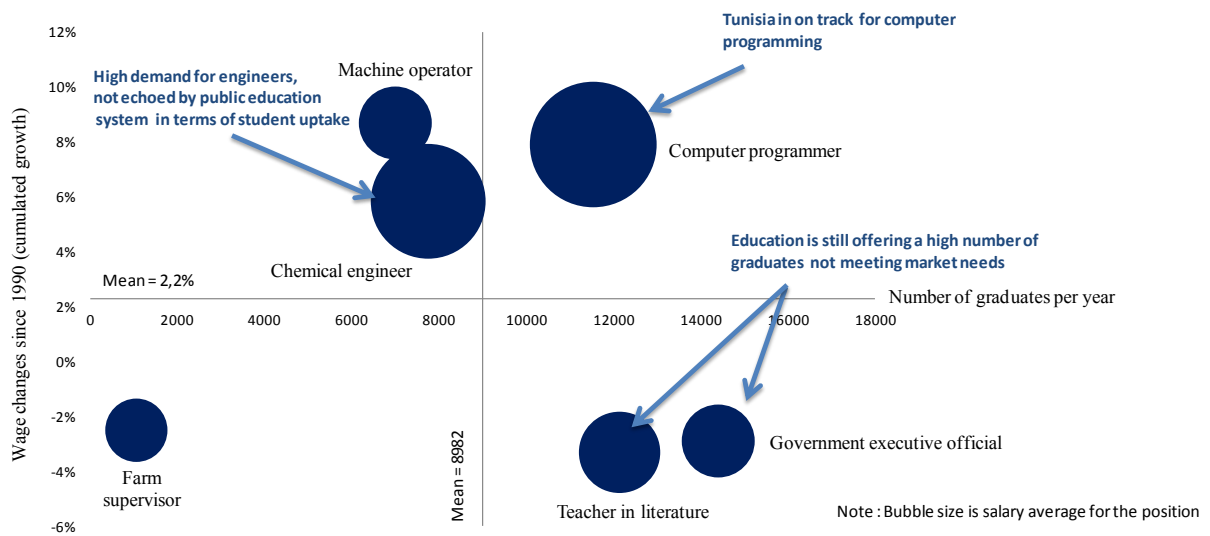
Tunisia in on track for computer programming

High demand for engineers, not echoed by public education system in terms of student uptake

Machine operator

Computer programmer

Chemical engineer

Mean = 2,2%

Education is still offering a high number of graduates not meeting market needs

Number of graduates per year

Wage changes since 1990 (cumulated growth)

12%
10%
8%
6%
4%
2%
0%
-2%
-4%
-6%

0 2000 4000 6000 8000 10000 12000 14000 16000 18000

Farm supervisor

Mean = 8982

Teacher in literature

Government executive official

Note : Bubble size is salary average for the position